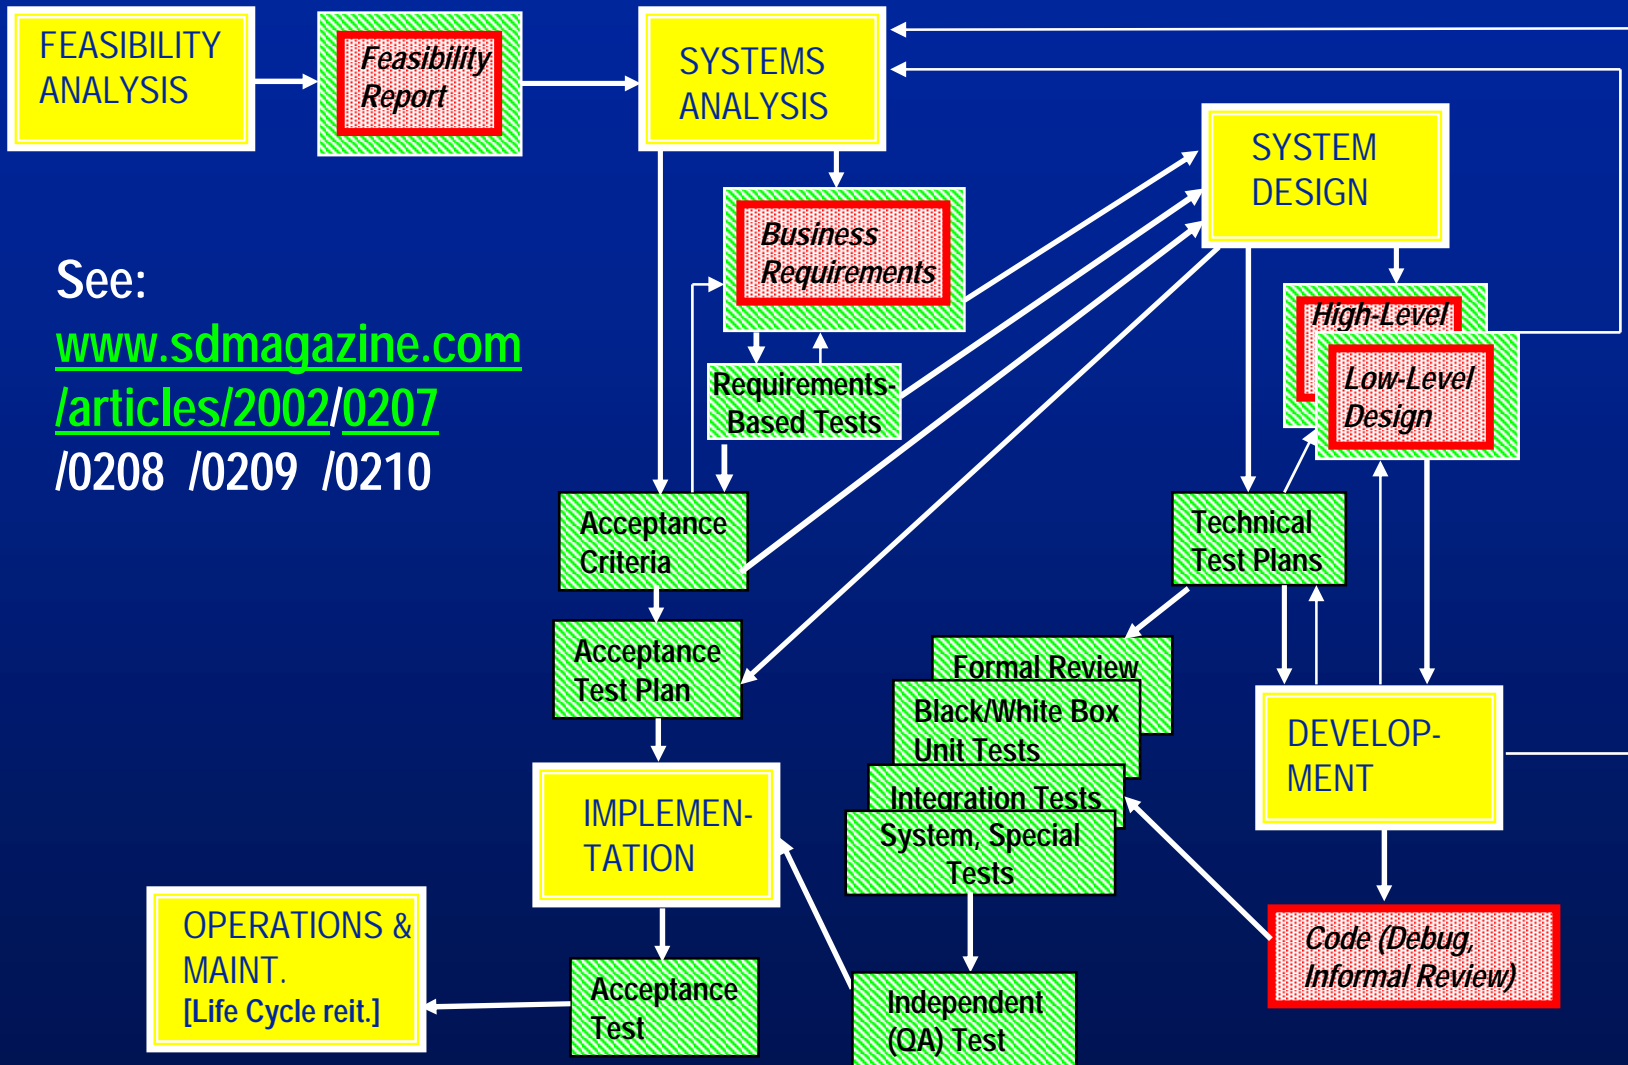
FEASIBILITY ANALYSIS

Feasibility Report

SYSTEMS ANALYSIS

SYSTEM DESIGN

See:
www.sdmagazine.com
/articles/2002/0207
/0208 /0209 /0210

Business Requirements

Requirements-Based Tests

High-Level

Low-Level Design

Acceptance Criteria

Technical Test Plans

Acceptance Test Plan

Formal Review

Black/White Box Unit Tests

Integration Tests

System, Special Tests

DEVELOP-MENT

IMPLEMEN-TATION

OPERATIONS & MAINT.
[Life Cycle reit.]

Acceptance Test

Independent (QA) Test

Code (Debug, Informal Review)